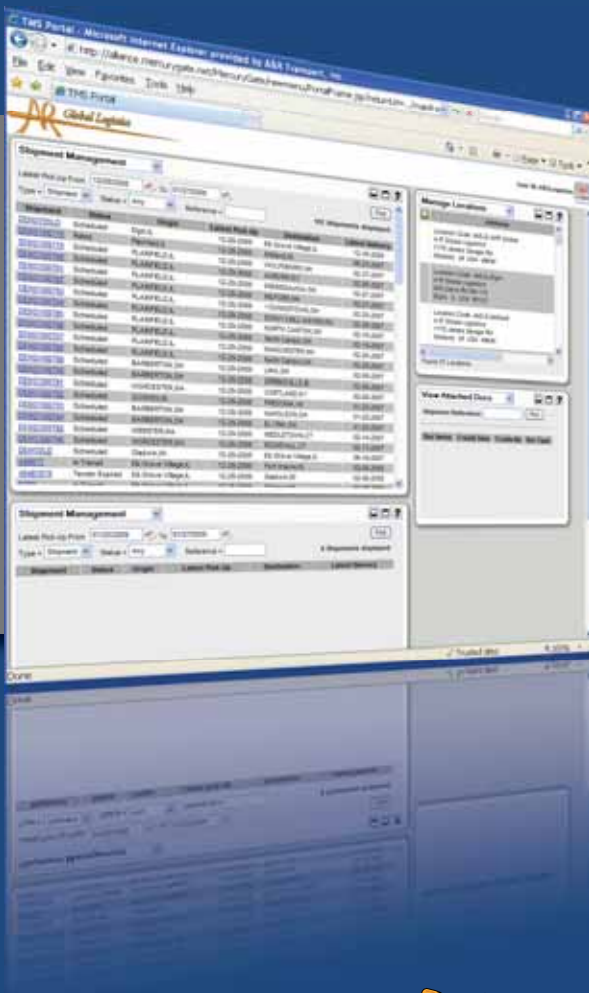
TMS Portal - Microsoft Internet Explorer provided by A&R Transport, Inc.

http://alliance.mercurygate.net/MercuryGate/enterprise/PortalFrame.jsp?returnUrl=...

File Edit View Favorites Tools Help

TMS Portal

AR Global Logistics

Shipment Management

Latest Pick Up From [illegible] To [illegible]

Type = Shipment Status = Any Reference =

Find

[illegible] Shipments displayed

| Shipment | Status | Origin | Latest Pick Up | Destination | Latest Delivery |
|---|---|---|---|---|---|
| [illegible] | Scheduled | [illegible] | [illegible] | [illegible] | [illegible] |
| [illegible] | Scheduled | PLAINFIELD,IL | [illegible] | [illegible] | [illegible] |
| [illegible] | Scheduled | PLAINFIELD,IL | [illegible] | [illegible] | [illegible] |
| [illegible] | Scheduled | PLAINFIELD,IL | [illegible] | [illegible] | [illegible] |
| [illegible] | Scheduled | PLAINFIELD,IL | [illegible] | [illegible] | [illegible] |
| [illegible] | Scheduled | PLAINFIELD,IL | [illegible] | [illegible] | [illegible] |
| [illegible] | Scheduled | PLAINFIELD,IL | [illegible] | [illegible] | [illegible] |
| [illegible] | Scheduled | PLAINFIELD,IL | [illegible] | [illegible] | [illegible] |
| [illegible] | Scheduled | BARBERTON,OH | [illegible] | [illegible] | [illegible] |
| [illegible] | Scheduled | BARBERTON,OH | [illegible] | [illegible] | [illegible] |
| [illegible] | Scheduled | WORCESTER,MA | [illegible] | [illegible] | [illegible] |
| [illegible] | Scheduled | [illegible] | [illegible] | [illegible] | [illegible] |
| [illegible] | Scheduled | BARBERTON,OH | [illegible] | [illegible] | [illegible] |
| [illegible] | Scheduled | BARBERTON,OH | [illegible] | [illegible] | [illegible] |
| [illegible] | Scheduled | WEBSTER,MA | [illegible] | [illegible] | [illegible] |
| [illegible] | Scheduled | WORCESTER,MA | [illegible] | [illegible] | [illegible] |
| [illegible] | Scheduled | Oakbrook,IL | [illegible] | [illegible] | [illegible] |
| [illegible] | In Transit | Elk Grove Village,IL | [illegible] | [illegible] | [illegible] |
| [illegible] | Tender Expired | Elk Grove Village,IL | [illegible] | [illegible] | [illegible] |

Manage Locations

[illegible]

Location Code: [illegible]
A/R Global Logistics
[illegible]

Location Code: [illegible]
A/R Global Logistics
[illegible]

Location Code: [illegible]
A/R Global Logistics
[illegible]

Found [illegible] Locations

View Attached Docs

Shipment Reference: Find

Ref Name | Create Date | Create By | Doc Type

Shipment Management

Latest Pick Up From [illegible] To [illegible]

Type = Shipment Status = Any Reference =

Find

0 Shipments displayed

| Shipment | Status | Origin | Latest Pick Up | Destination | Latest Delivery |
|---|---|---|---|---|---|

Done

Trusted sites

100%